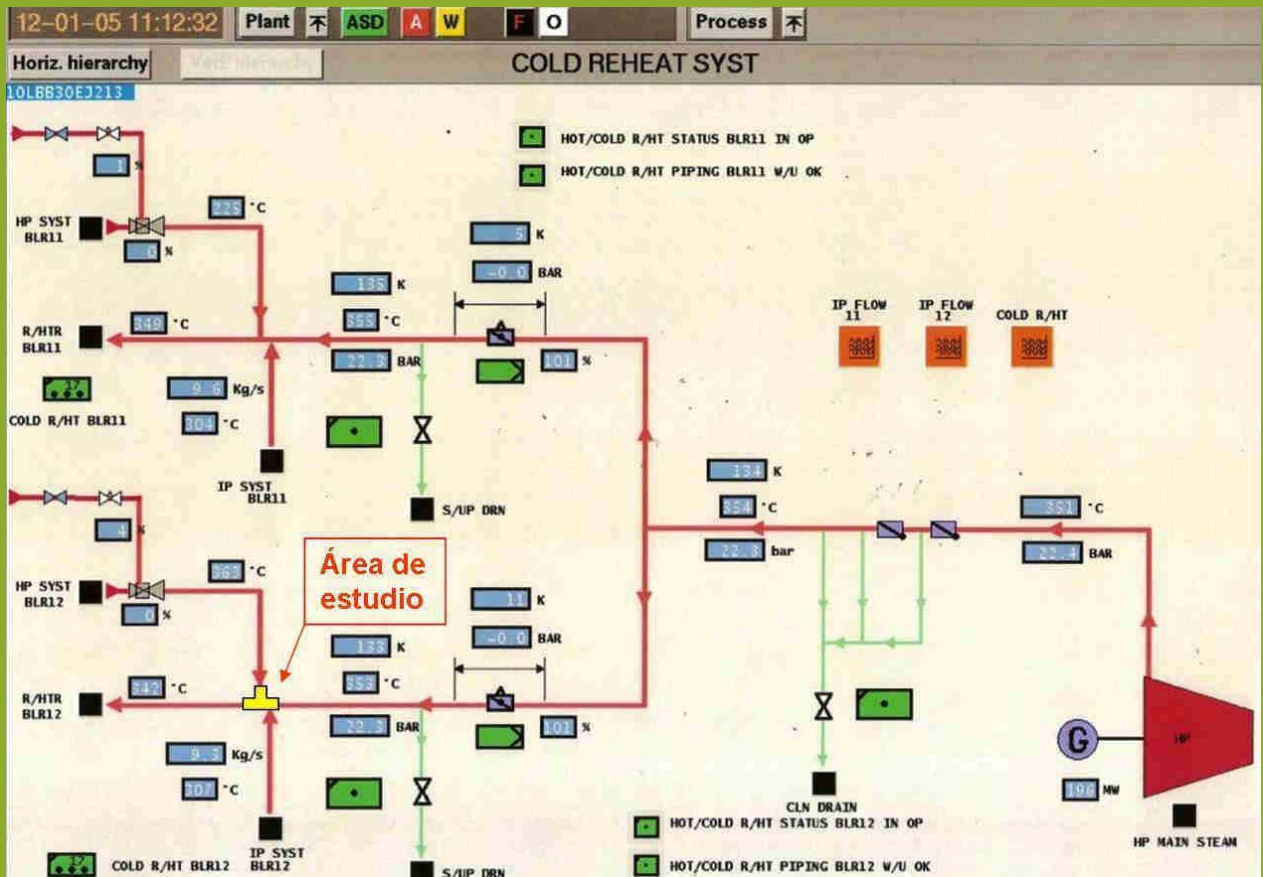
12-01-05 11:12:32 Plant ASD A W F O Process

Horiz. hierarchy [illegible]

COLD REHEAT SYST

10LBB30EJ213

HOT/COLD R/HT STATUS BLR11 IN OP

HOT/COLD R/HT PIPING BLR11 W/U OK

1 %

HP SYST BLR11

0 %

225 °C

5 K

-0.0 BAR

135 K

355 °C

R/HTR BLR11

349 °C

22.3 BAR

101 %

IP FLOW 11

IP FLOW 12

COLD R/HT

9.6 Kg/s

COLD R/HT BLR11

304 °C

IP SYST BLR11

S/UP DRN

134 K

354 °C

351 °C

22.3 bar

22.4 BAR

4 %

HP SYST BLR12

0 %

363 °C

Área de estudio

11 K

-0.0 BAR

138 K

353 °C

R/HTR BLR12

347 °C

22.3 BAR

101 %

9.3 Kg/s

307 °C

G

HP

190 MW

CLN DRAIN

IP SYST BLR12

HOT/COLD R/HT STATUS BLR12 IN OP

HP MAIN STEAM

COLD R/HT BLR12

S/UP DRN

HOT/COLD R/HT PIPING BLR12 W/U OK